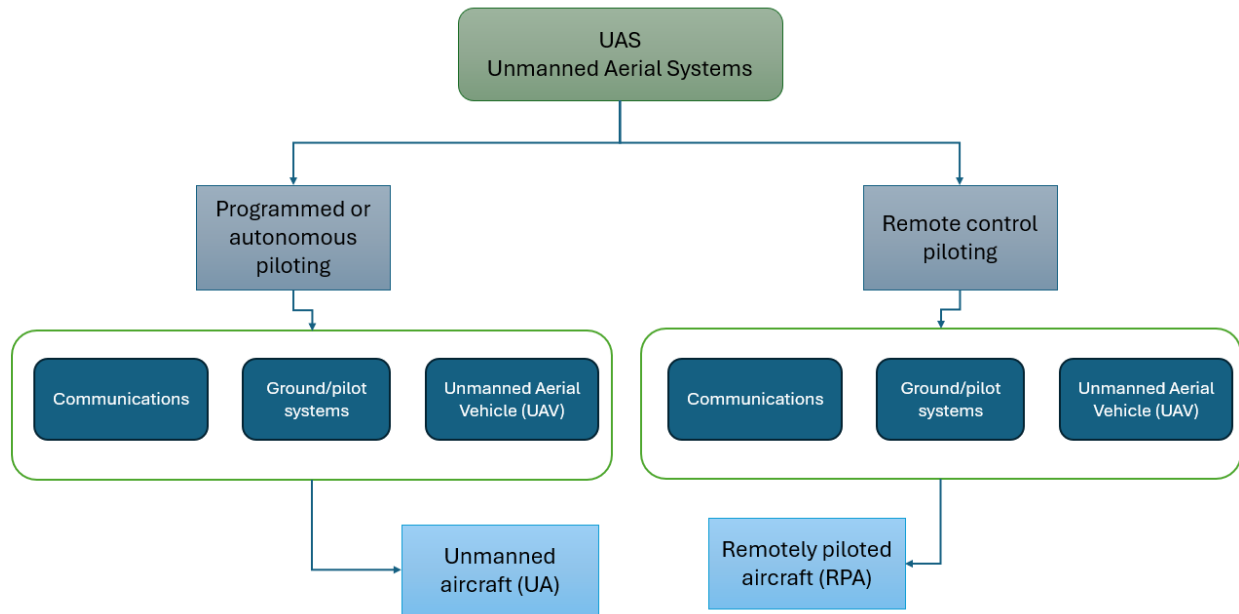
UAS
Unmanned Aerial Systems

Programmed or autonomous piloting

Remote control piloting

Communications

Ground/pilot systems

Unmanned Aerial Vehicle (UAV)

Communications

Ground/pilot systems

Unmanned Aerial Vehicle (UAV)

Unmanned aircraft (UA)

Remotely piloted aircraft (RPA)